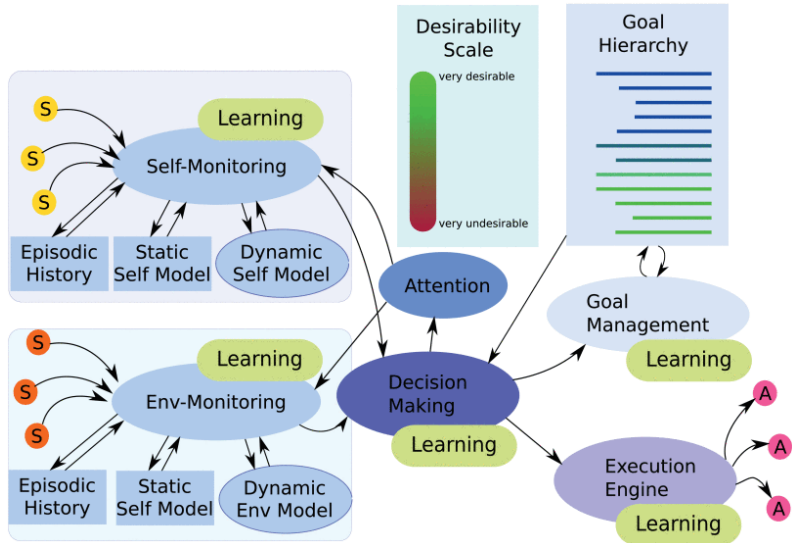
Desirability Scale

very desirable

very undesirable

Goal Hierarchy

S
S
S

Learning

Self-Monitoring

Episodic History

Static Self Model

Dynamic Self Model

Attention

Goal Management

Learning

S
S
S

Learning

Env-Monitoring

Decision Making

Learning

Episodic History

Static Self Model

Dynamic Env Model

Execution Engine

Learning

A
A
A